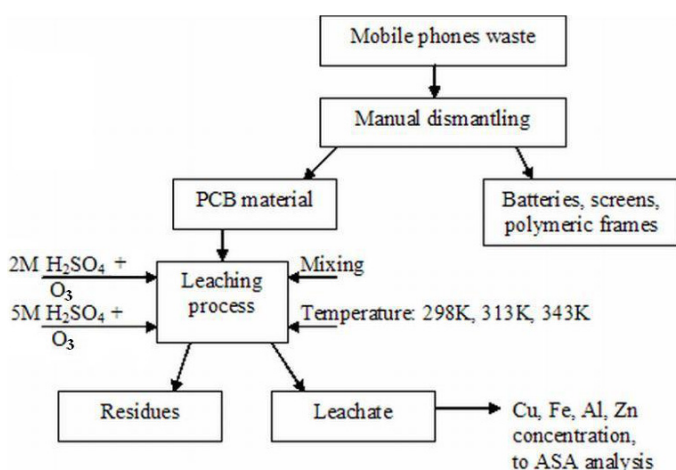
Mobile phones waste

Manual dismantling

PCB material

Batteries, screens, polymeric frames

2M $H_2SO_4$ + $O_3$

5M $H_2SO_4$ + $O_3$

Leaching process

Mixing

Temperature: 298K, 313K, 343K

Residues

Leachate

Cu, Fe, Al, Zn concentration, to ASA analysis